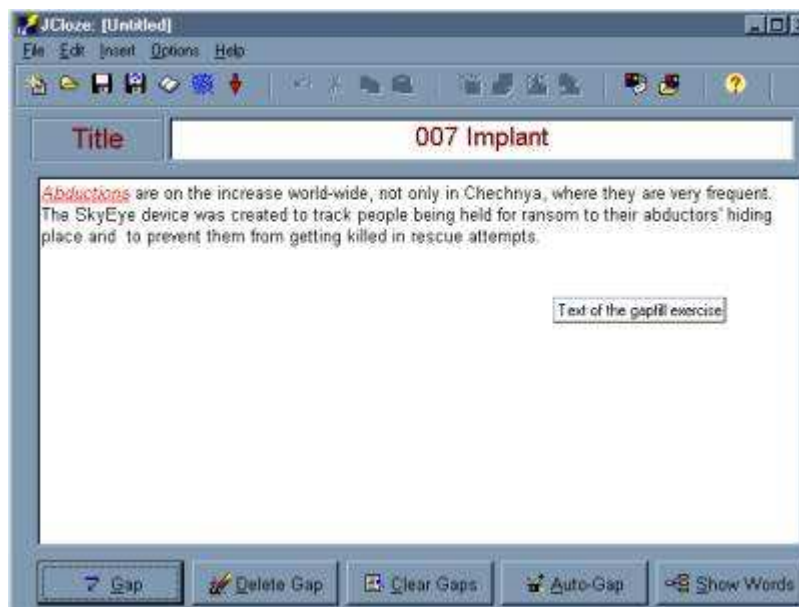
JCloze: [Untitled]

File Edit Insert Options Help

Title

007 Implant

Abductions are on the increase world-wide, not only in Chechnya, where they are very frequent. The SkyEye device was created to track people being held for ransom to their abductors' hiding place and to prevent them from getting killed in rescue attempts.

Text of the gapfill exercise

Gap

Delete Gap

Clear Gaps

Auto-Gap

Show Words